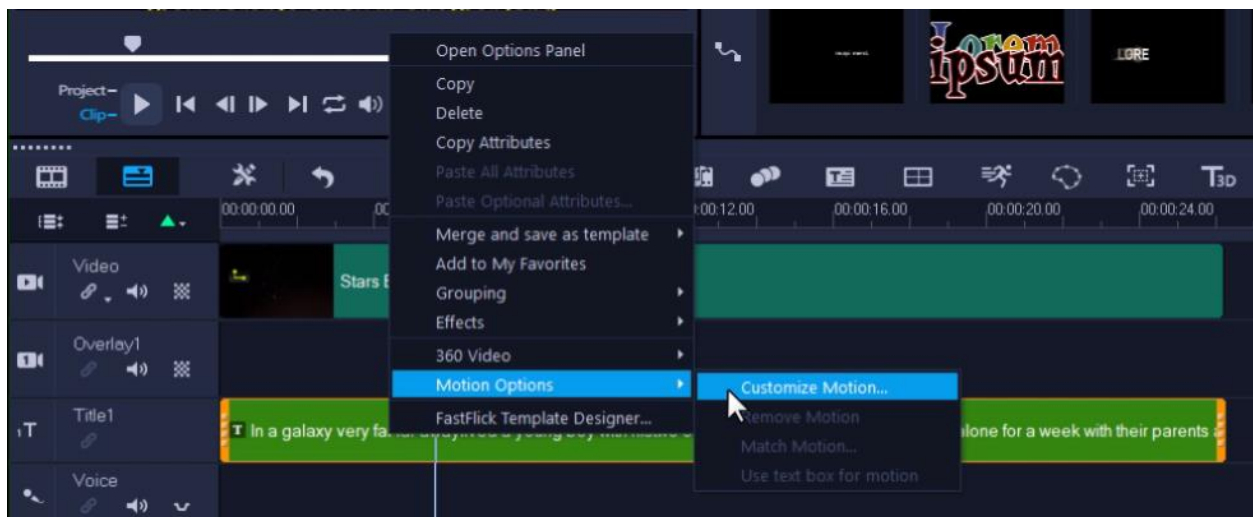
Project–
Clip–

Open Options Panel
Copy
Delete
Copy Attributes
Paste All Attributes
Paste Optional Attributes...
Merge and save as template
Add to My Favorites
Grouping
Effects
360 Video
Motion Options
FastFlick Template Designer...

Customize Motion...
Remove Motion
Match Motion...
Use text box for motion

Lorem ipsum
LORE

T3D

00:00:00.00
00:00:12.00
00:00:16.00
00:00:20.00
00:00:24.00

Video
Stars E
Overlay1
Title1
In a galaxy very fa
alone for a week with their parents
Voice